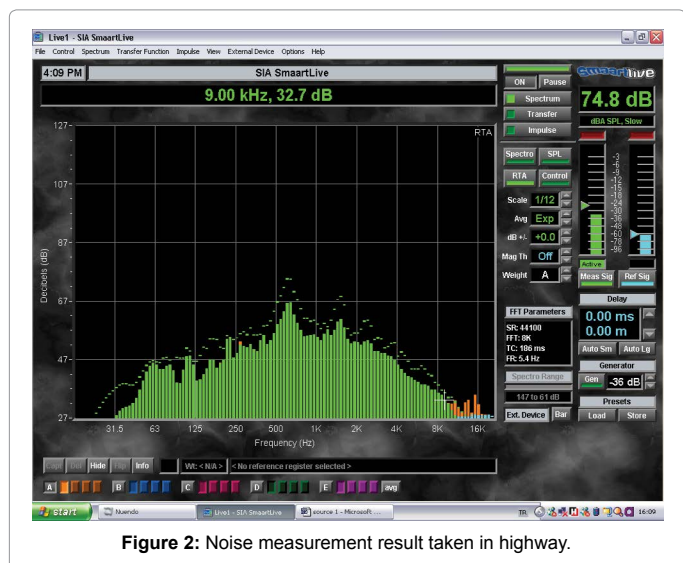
Live1 - SIA SmaartLive

File Control Spectrum Transfer Function Impulse View External Device Options Help

4:09 PM

SIA SmaartLive

9.00 kHz, 32.7 dB

ON Pause

Spectrum

Transfer

Impulse

74.8 dB

dBA SPL, Slow

RTA

127

107

87

67

47

27

Decibels (dB)

31.5 63 125 250 500 1K 2K 4K 8K 16K

Frequency (Hz)

Spectro SPL

RTA Control

Scale 1/12

Avg Exp

dB +/- +0.0

Mag Th Off

Weight A

-3
-6
-9
-12
-15
-18
-24
-30
-36
-42
-48
-60
-78
-96

Active

Meas Sig Ref Sig

FFT Parameters

SR: 44100
FFT: 8K
TC: 186 ms
FR: 5.4 Hz

Spectro Range

147 to 61 dB

Ext. Device Bar

Delay

0.00 ms
0.00 m

Auto Sm Auto Lg

Generator

Gen -36 dB

Presets

Load Store

Capt Del Hide Info Wt: < N/A > < No reference register selected >

A B C D E avg

start Nuendo Live1 - SIA SmaartLive source 1 - Microsoft ... TR 16:09

Figure 2: Noise measurement result taken in highway.